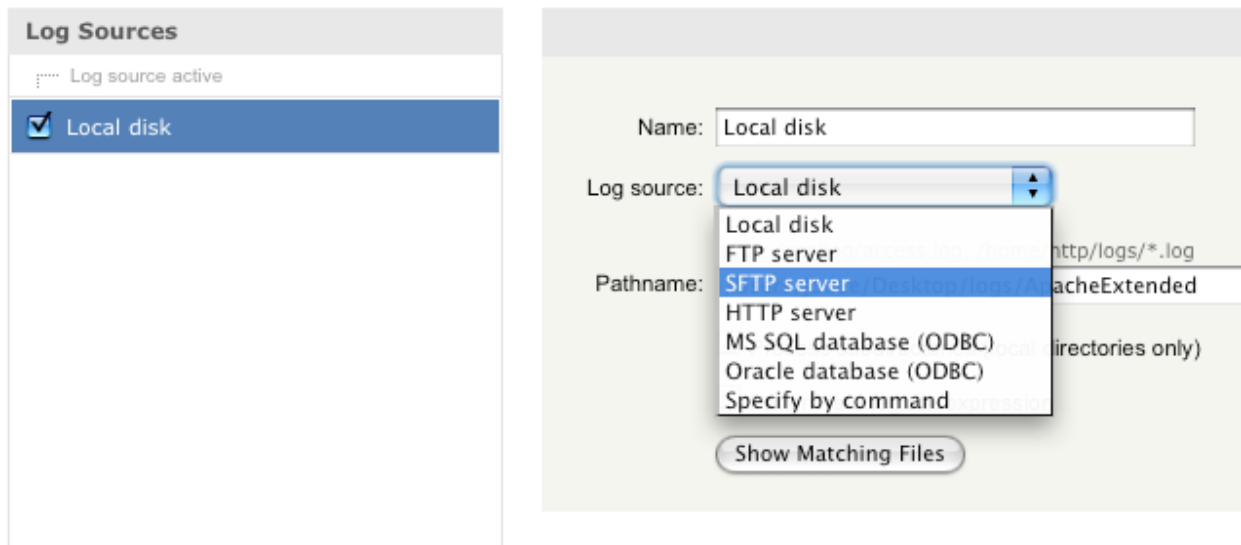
Log Sources

Log source active

Local disk

Name: Local disk

Log source: Local disk

Local disk
FTP server
SFTP server
HTTP server
MS SQL database (ODBC)
Oracle database (ODBC)
Specify by command

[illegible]/access.log, /home/http/logs/*.log

Pathname: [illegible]/Desktop/logs/ApacheExtended

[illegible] local directories only)

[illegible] expression

Show Matching Files